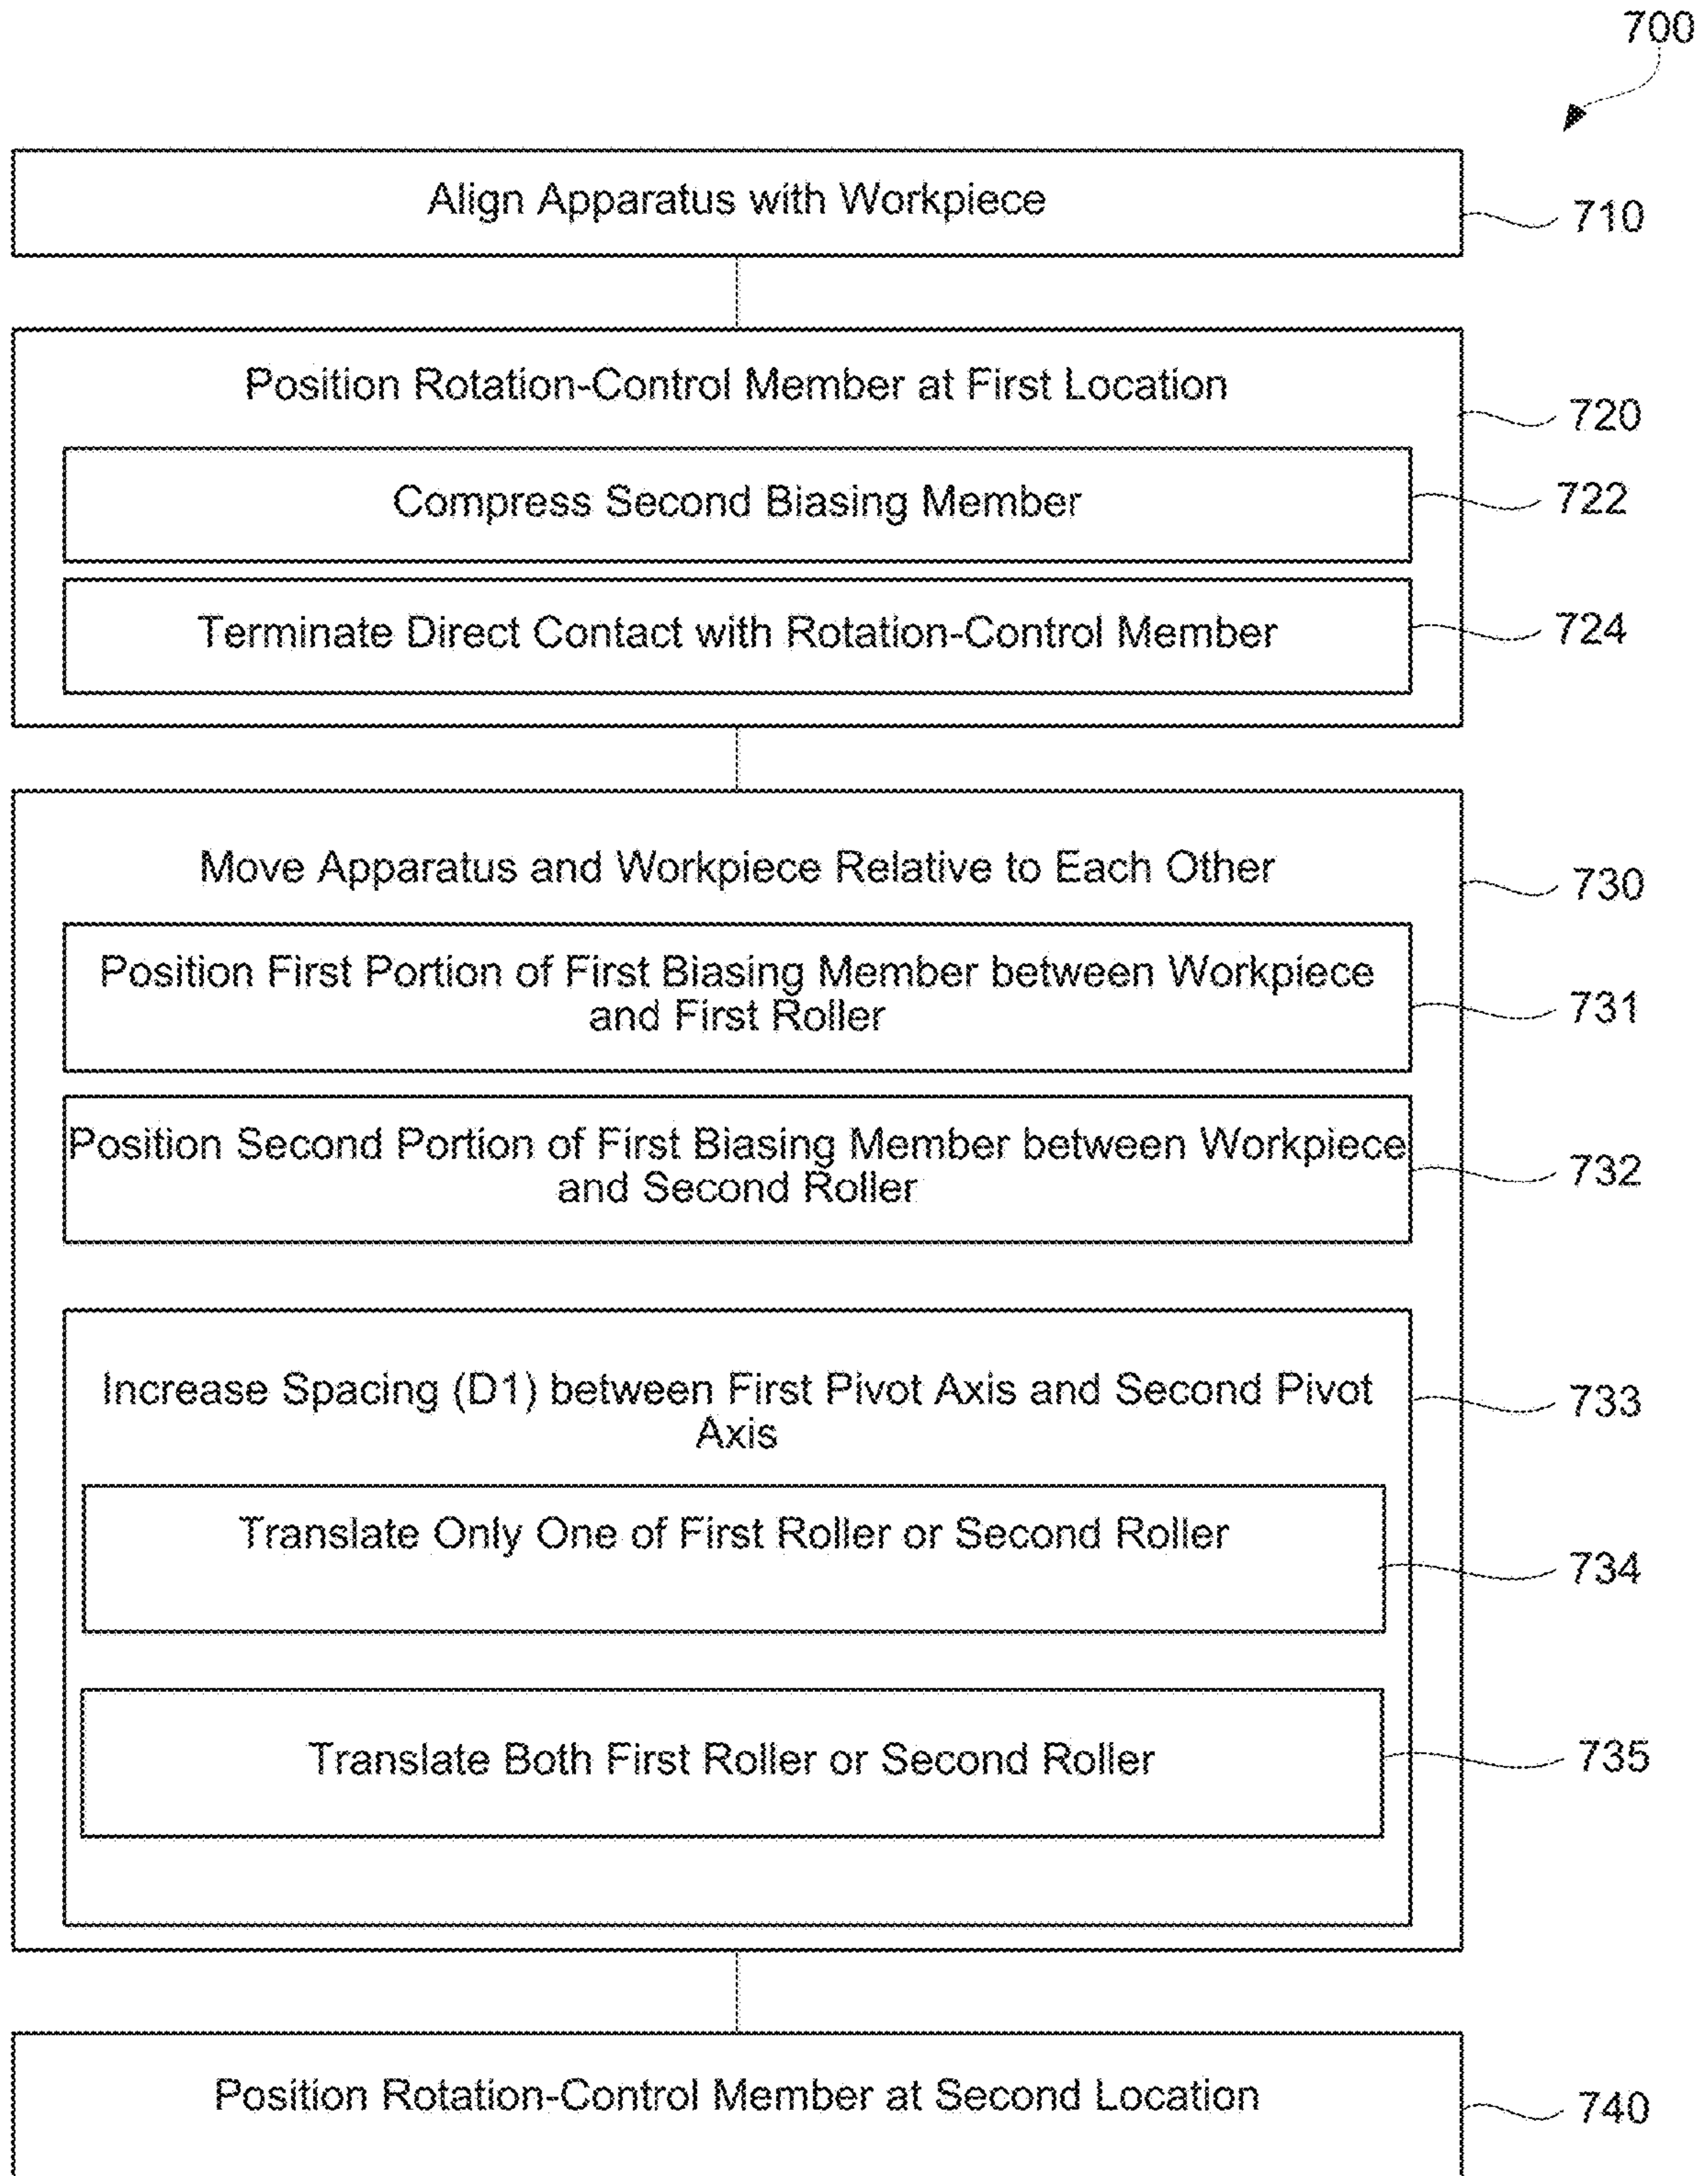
700

Align Apparatus with Workpiece

710

Position Rotation-Control Member at First Location

720

Compress Second Biasing Member

722

Terminate Direct Contact with Rotation-Control Member

724

Move Apparatus and Workpiece Relative to Each Other

730

Position First Portion of First Biasing Member between Workpiece and First Roller

731

Position Second Portion of First Biasing Member between Workpiece and Second Roller

732

Increase Spacing (D1) between First Pivot Axis and Second Pivot Axis

733

Translate Only One of First Roller or Second Roller

734

Translate Both First Roller or Second Roller

735

Position Rotation-Control Member at Second Location

740